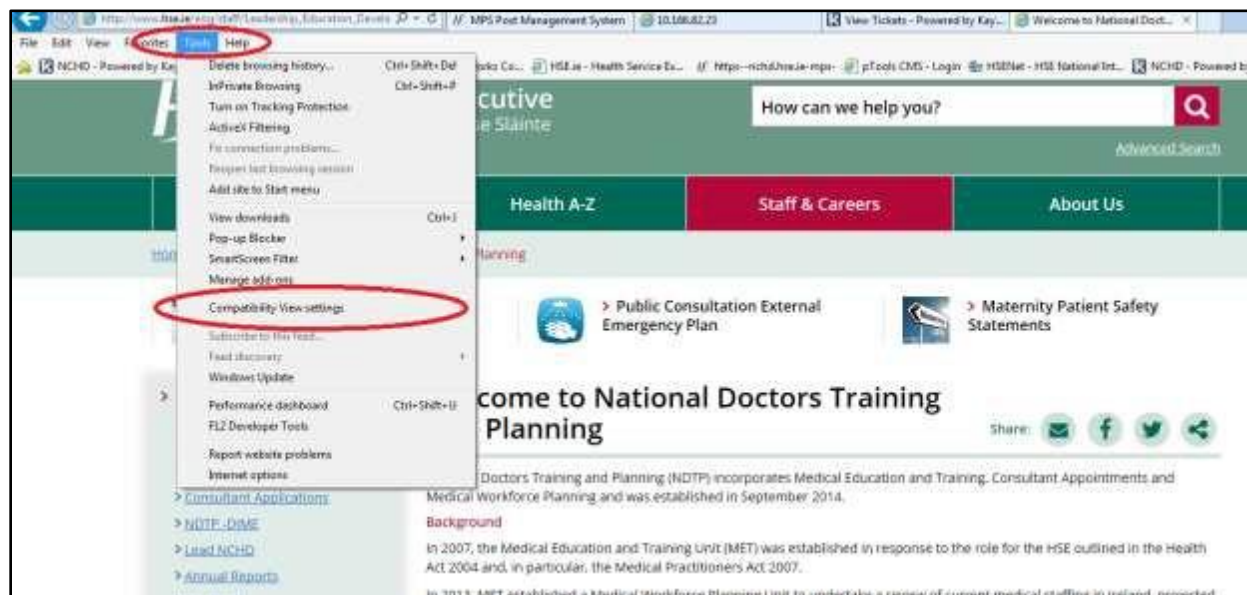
http://www.hse.ie/eng/staff/Leadership_Education_Develo
MPS Post Management System
10.166.82.23
View Tickets - Powered by Kay...
Welcome to National Doct...

File Edit View Favorites Tools Help

NCHD - Powered by Ka
Delete browsing history... Ctrl+Shift+Del
InPrivate Browsing Ctrl+Shift+P
Turn on Tracking Protection
ActiveX Filtering
Fix connection problems...
Reopen last browsing session
Add site to Start menu
View downloads Ctrl+J
Pop-up Blocker
SmartScreen Filter
Manage add-ons
Compatibility View settings
Subscribe to this feed...
Feed discovery
Windows Update
Performance dashboard Ctrl+Shift+U
F12 Developer Tools
Report website problems
Internet options

oks Co... HSE.ie - Health Service Ex... https--nchd.hse.ie-mpn- pTools CMS - Login HSENet - HSE National Int... NCHD - Powered b

cutive
e Sláinte

How can we help you?
Advanced Search

Health A-Z
Staff & Careers
About Us

Hom
Planning

> Public Consultation External Emergency Plan
> Maternity Patient Safety Statements

come to National Doctors Training Planning

Share:

Doctors Training and Planning (NDTP) incorporates Medical Education and Training, Consultant Appointments and Medical Workforce Planning and was established in September 2014.

> Consultant Applications
> NDTP -DIME
> Lead NCHD
> Annual Reports

Background

In 2007, the Medical Education and Training Unit (MET) was established in response to the role for the HSE outlined in the Health Act 2004 and, in particular, the Medical Practitioners Act 2007.

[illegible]